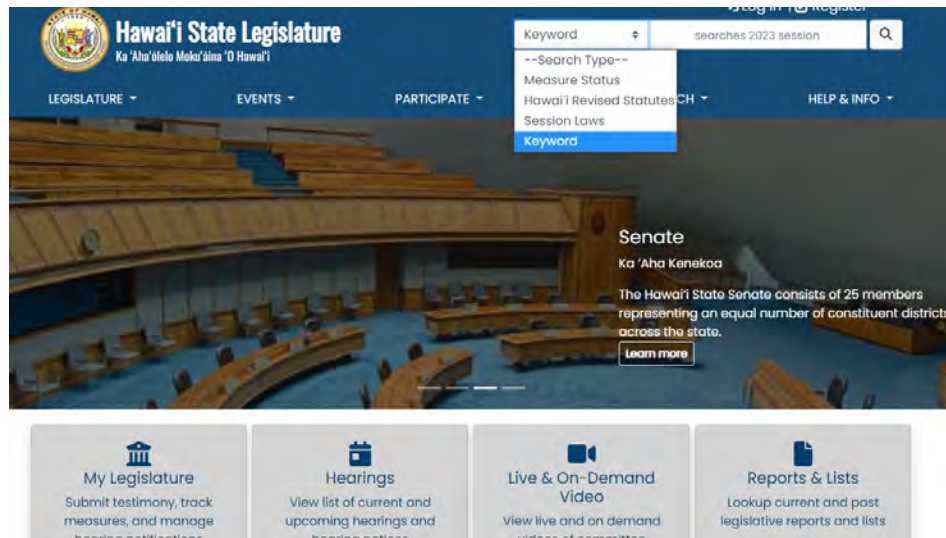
Hawaiʻi State Legislature
Ka ʻAhaʻōlelo Mokuʻāina ʻO Hawaiʻi

Log In | Register

Keyword
searches 2023 session
--Search Type--
Measure Status
Hawaiʻi Revised Statutes
Session Laws
Keyword

LEGISLATURE
EVENTS
PARTICIPATE
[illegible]CH
HELP & INFO

Senate
Ka ʻAha Kenekoa
The Hawaiʻi State Senate consists of 25 members representing an equal number of constituent districts across the state.
Learn more

My Legislature
Submit testimony, track measures, and manage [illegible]

Hearings
View list of current and upcoming hearings and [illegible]

Live & On-Demand Video
View live and on demand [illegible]

Reports & Lists
Lookup current and past legislative reports and lists